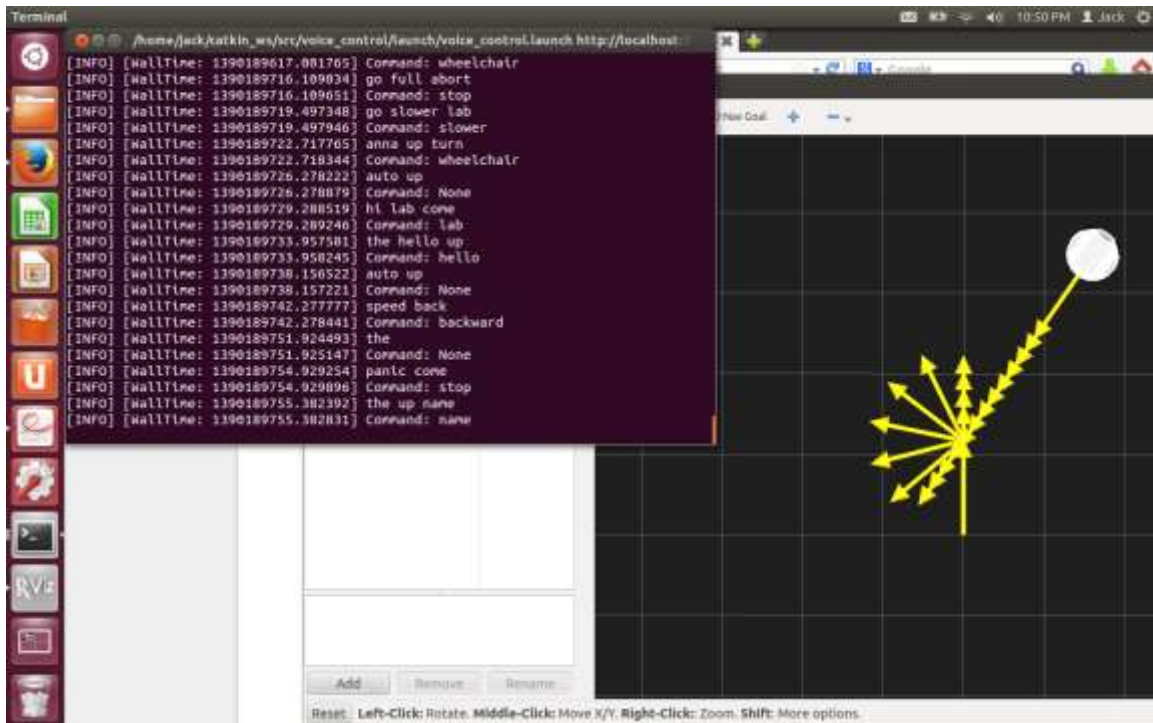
Terminal

10:50 PM Jack

/home/jack/catkin_ws/src/voice_control/launch/voice_control.launch http://localhost:

[INFO] [WallTime: 1390189617.081765] Command: wheelchair
[INFO] [WallTime: 1390189716.109034] go full abort
[INFO] [WallTime: 1390189716.109651] Command: stop
[INFO] [WallTime: 1390189719.497348] go slower lab
[INFO] [WallTime: 1390189719.497946] Command: slower
[INFO] [WallTime: 1390189722.717765] anna up turn
[INFO] [WallTime: 1390189722.718344] Command: wheelchair
[INFO] [WallTime: 1390189726.278222] auto up
[INFO] [WallTime: 1390189726.278879] Command: None
[INFO] [WallTime: 1390189729.288519] hi lab come
[INFO] [WallTime: 1390189729.289246] Command: lab
[INFO] [WallTime: 1390189733.957581] the hello up
[INFO] [WallTime: 1390189733.958245] Command: hello
[INFO] [WallTime: 1390189738.156522] auto up
[INFO] [WallTime: 1390189738.157221] Command: None
[INFO] [WallTime: 1390189742.277777] speed back
[INFO] [WallTime: 1390189742.278441] Command: backward
[INFO] [WallTime: 1390189751.924493] the
[INFO] [WallTime: 1390189751.925147] Command: None
[INFO] [WallTime: 1390189754.929254] panic come
[INFO] [WallTime: 1390189754.929896] Command: stop
[INFO] [WallTime: 1390189755.382392] the up name
[INFO] [WallTime: 1390189755.382831] Command: name

Google

Nav Goal

Add Remove Rename

Reset Left-Click: Rotate. Middle-Click: Move X/Y. Right-Click: Zoom. Shift: More options.

RViz